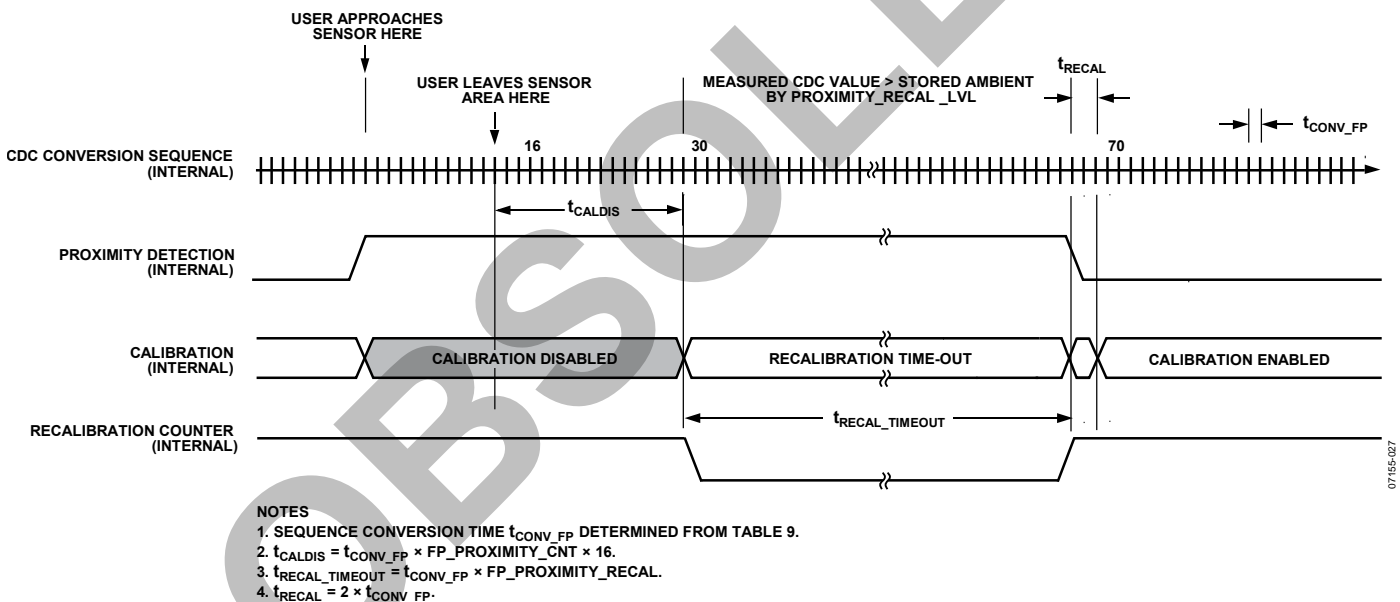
USER APPROACHES SENSOR HERE

USER LEAVES SENSOR AREA HERE

MEASURED CDC VALUE > STORED AMBIENT BY PROXIMITY_RECAL _LVL

$t_{RECAL}$

$t_{CONV\_FP}$

16

30

70

CDC CONVERSION SEQUENCE (INTERNAL)

$t_{CALDIS}$

PROXIMITY DETECTION (INTERNAL)

CALIBRATION (INTERNAL)

CALIBRATION DISABLED

RECALIBRATION TIME-OUT

CALIBRATION ENABLED

$t_{RECAL\_TIMEOUT}$

RECALIBRATION COUNTER (INTERNAL)

07155-027

NOTES
1. SEQUENCE CONVERSION TIME $t_{CONV\_FP}$ DETERMINED FROM TABLE 9.
2. $t_{CALDIS} = t_{CONV\_FP} \times$ FP_PROXIMITY_CNT × 16.
3. $t_{RECAL\_TIMEOUT} = t_{CONV\_FP} \times$ FP_PROXIMITY_RECAL.
4. $t_{RECAL} = 2 \times t_{CONV\_FP}$.

OBSOLETE